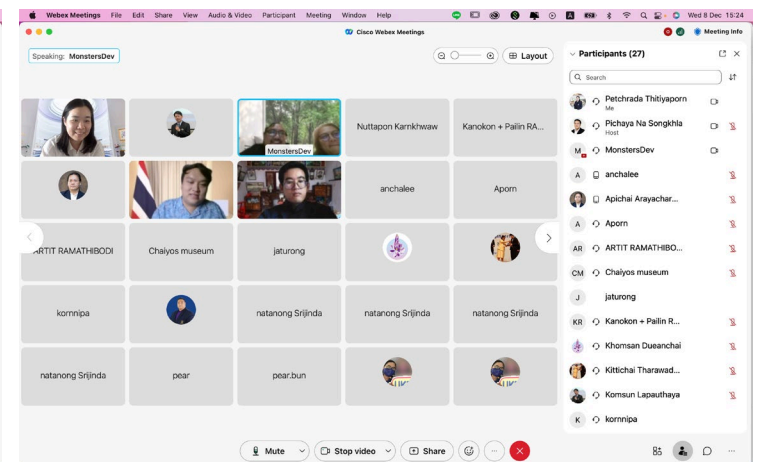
Webex Meetings File Edit Share View Audio & Video Participant Meeting Window Help

Wed 8 Dec 15:24

Cisco Webex Meetings

Meeting Info

Speaking: MonstersDev

Layout

MonstersDev

Nuttapon Kamkhwaw

Kanokon + Pailin RA...

anchalee

Aporn

ARTIT RAMATHIBODI

Chaiyos museum

jaturong

kornnipa

natanong Srijinda

natanong Srijinda

natanong Srijinda

natanong Srijinda

pear

pear.bun

Participants (27)

Search

Petchrada Thitiyaporn
Me

Pichaya Na Songkhla
Host

MonstersDev

anchalee

Apichai Arayachar...

Aporn

ARTIT RAMATHIBO...

Chaiyos museum

jaturong

Kanokon + Pailin R...

Khomsan Dueanchai

Kittichai Tharawad...

Komsun Lapauthaya

kornnipa

Mute

Stop video

Share